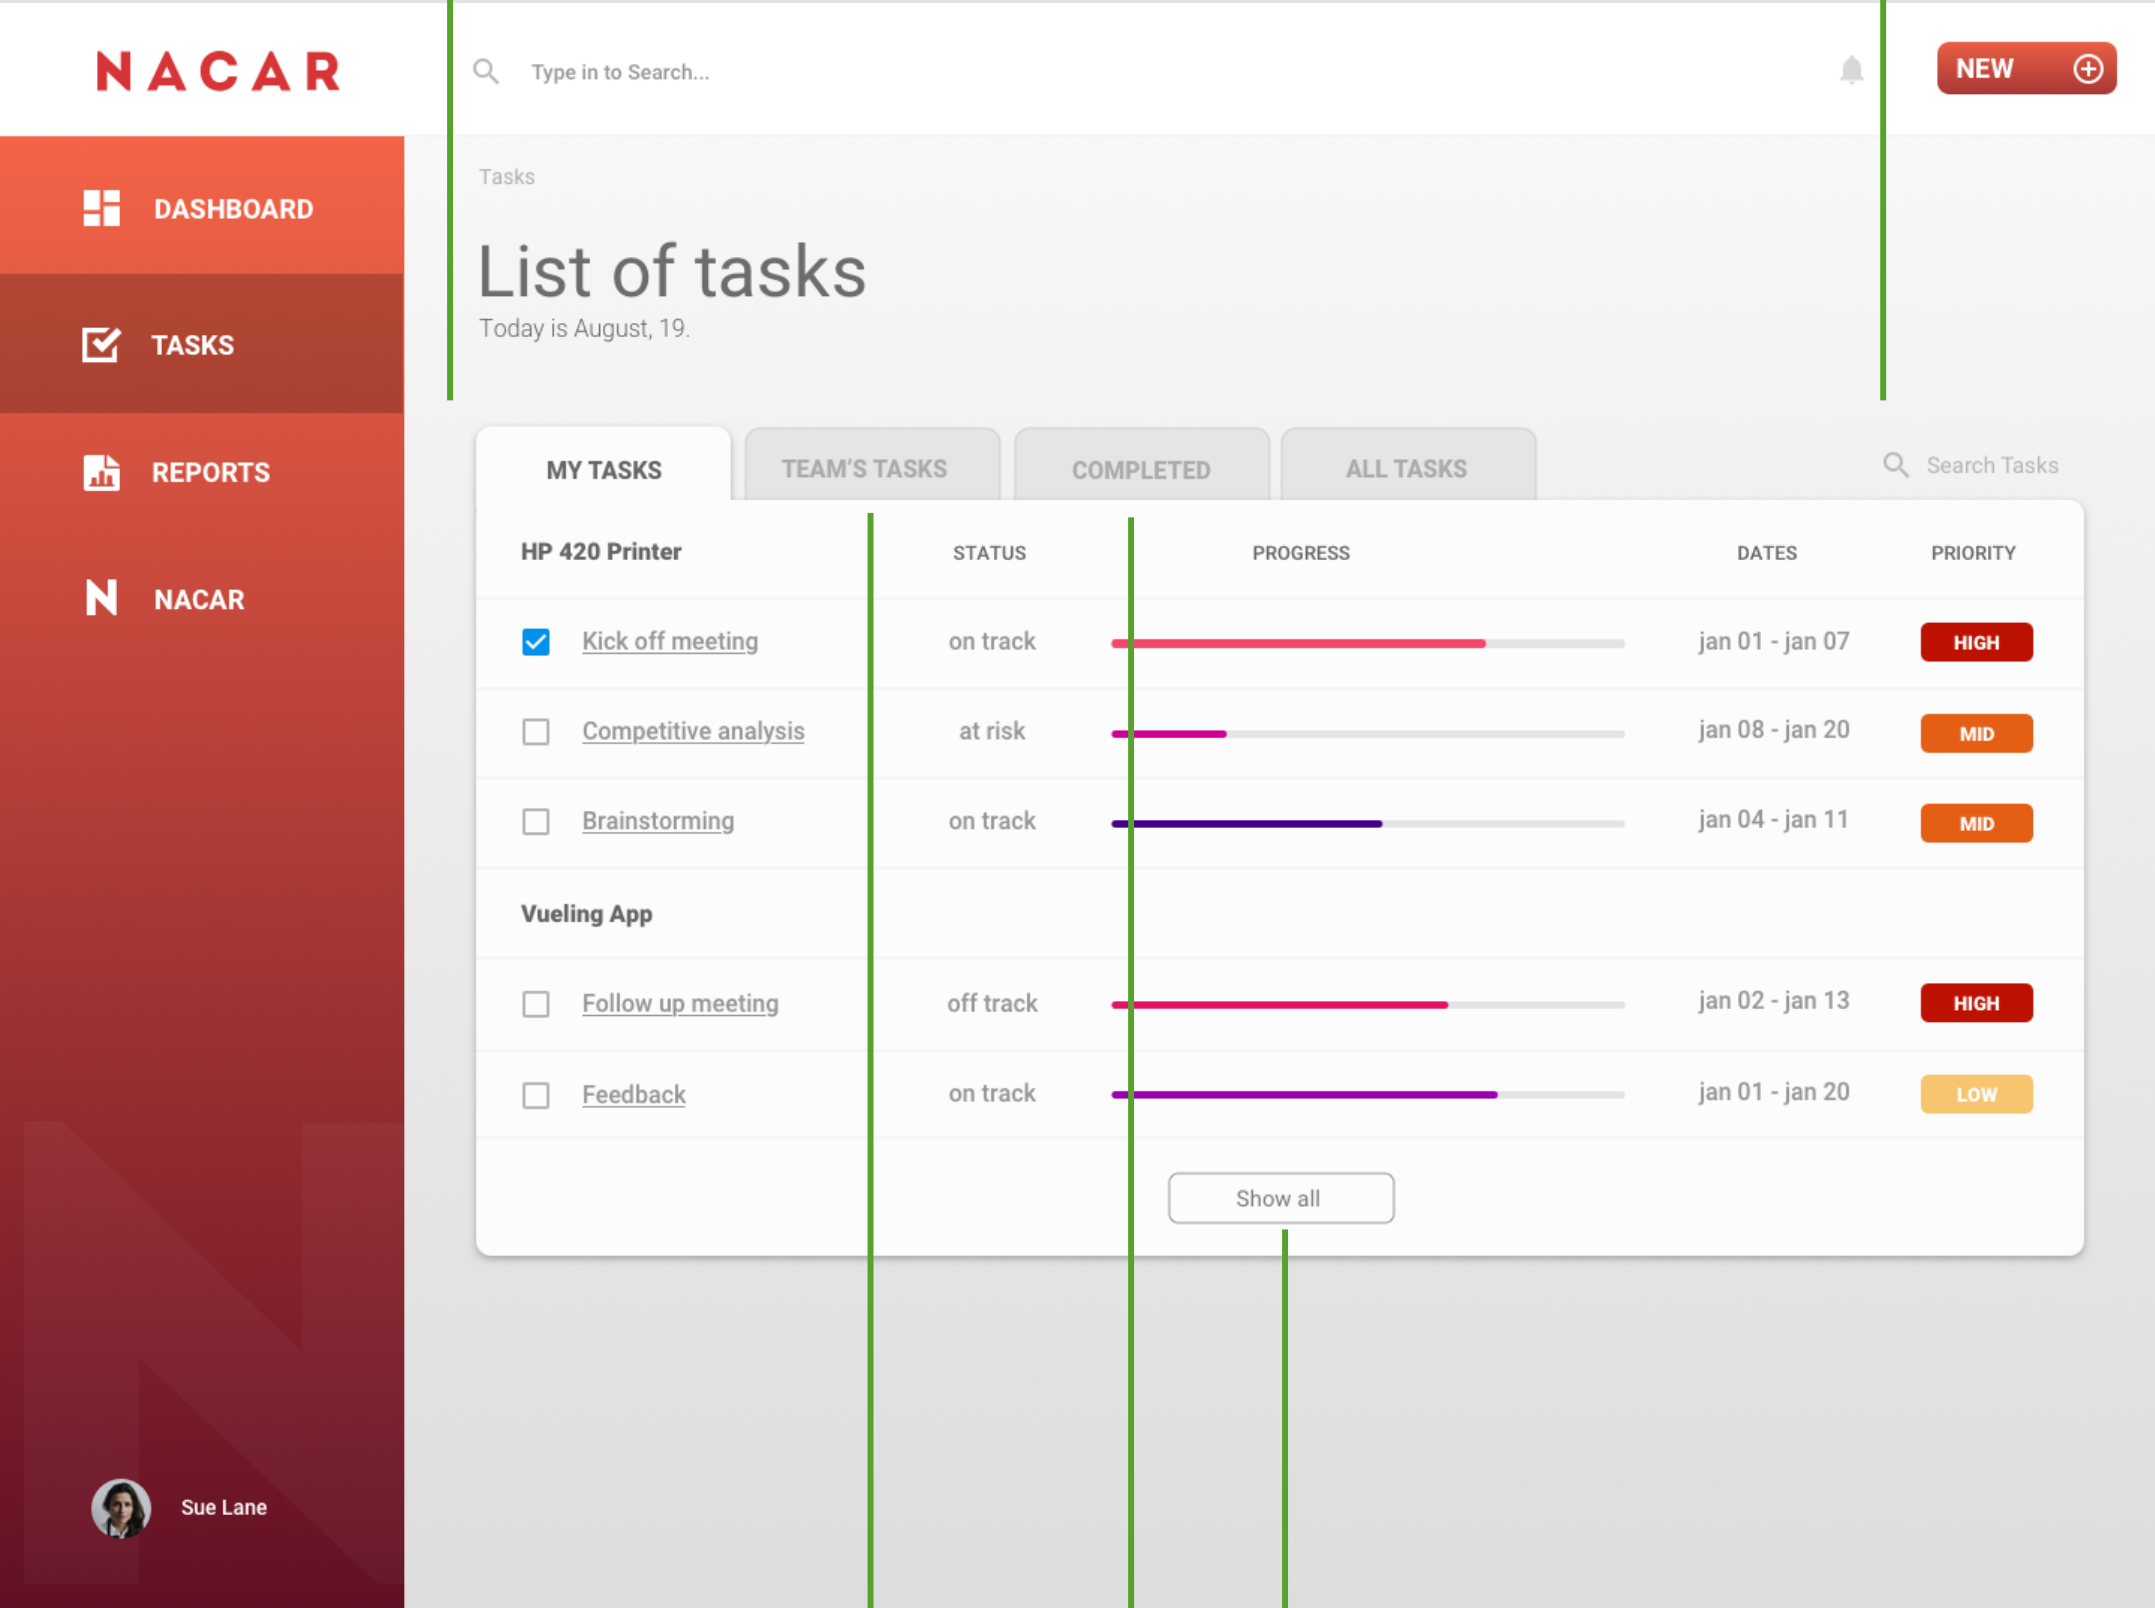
NACAR

Type in to Search...

NEW

DASHBOARD

TASKS

REPORTS

NACAR

Sue Lane

Tasks

List of tasks

Today is August, 19.

MY TASKS | TEAM'S TASKS | COMPLETED | ALL TASKS

Search Tasks

| HP 420 Printer | STATUS | PROGRESS | DATES | PRIORITY |
|---|---|---|---|---|
| Kick off meeting | on track | | jan 01 - jan 07 | HIGH |
| Competitive analysis | at risk | | jan 08 - jan 20 | MID |
| Brainstorming | on track | | jan 04 - jan 11 | MID |
| Vueling App | | | | |
| Follow up meeting | off track | | jan 02 - jan 13 | HIGH |
| Feedback | on track | | jan 01 - jan 20 | LOW |

Show all